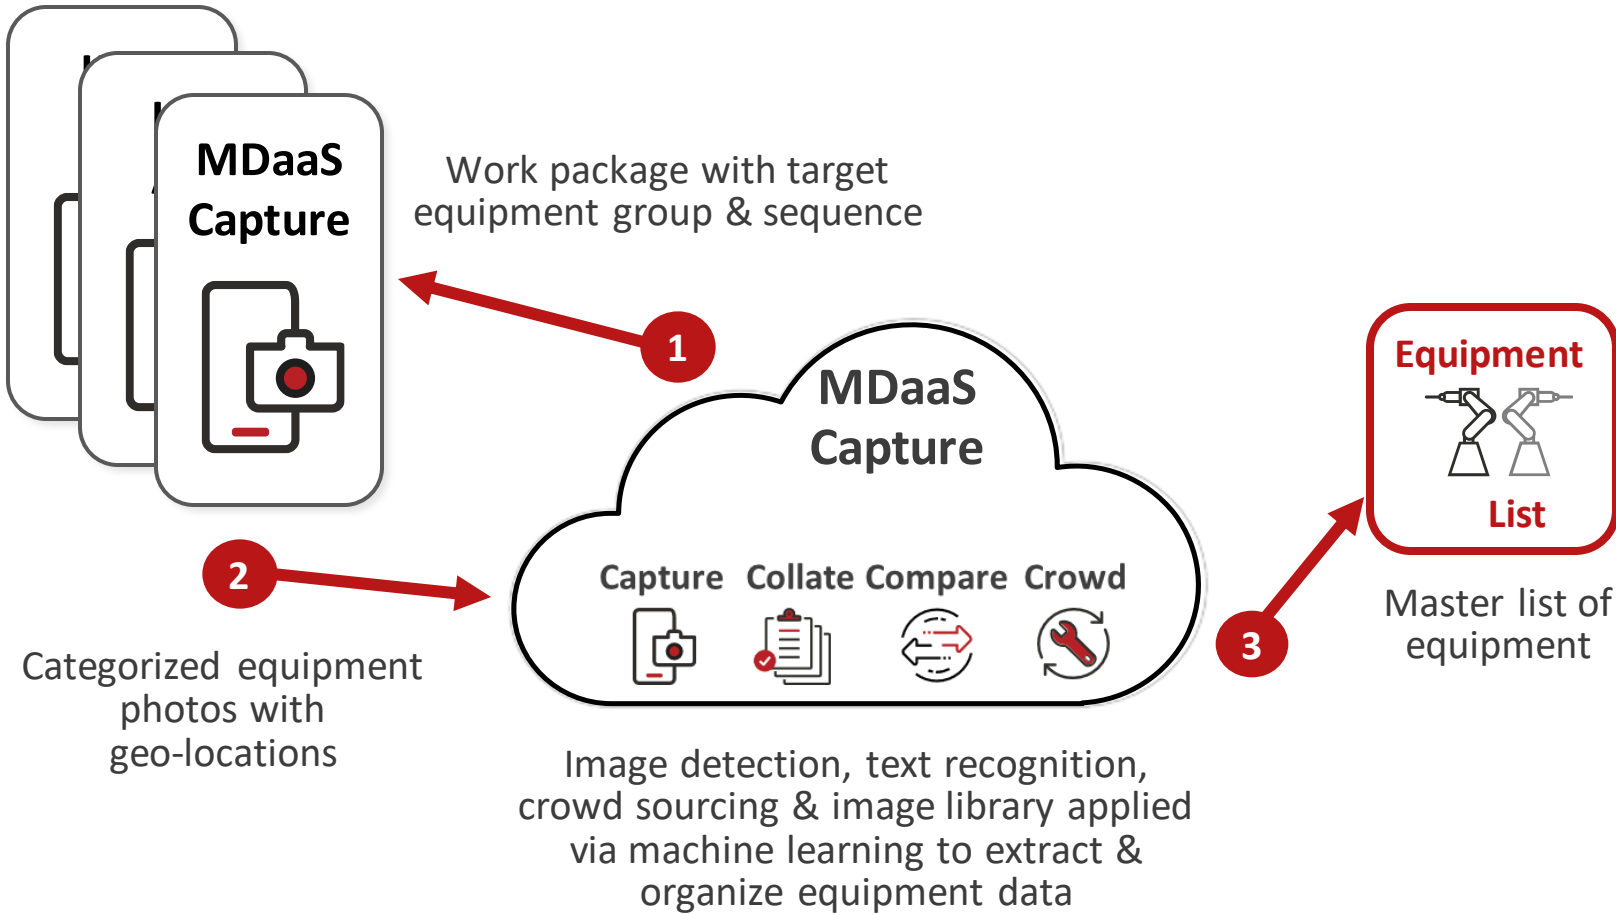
MDaaS Capture

Work package with target equipment group & sequence

1

MDaaS Capture

Capture Collate Compare Crowd

2

Categorized equipment photos with geo-locations

Image detection, text recognition, crowd sourcing & image library applied via machine learning to extract & organize equipment data

3

Equipment

List

Master list of equipment